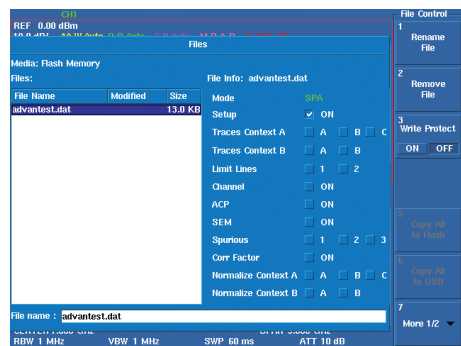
CH1

REF 0.00 dBm

Files

Media: Flash Memory

Files:

| File Name | Modified | Size |
|---|---|---|
| advantest.dat | | 13.0 KB |

File Info: advantest.dat

Mode SPA

Setup ON

Traces Context A A B C

Traces Context B A B

Limit Lines 1 2

Channel ON

ACP ON

SEM ON

Spurious 1 2 3

Corr Factor ON

Normalize Context A A B C

Normalize Context B A B

File name : advantest.dat

RBW 1 MHz VBW 1 MHz SWP 60 ms ATT 10 dB

File Control

1 Rename File

2 Remove File

3 Write Protect
ON OFF

5 Copy All to Flash

6 Copy All to USB

7 More 1/2